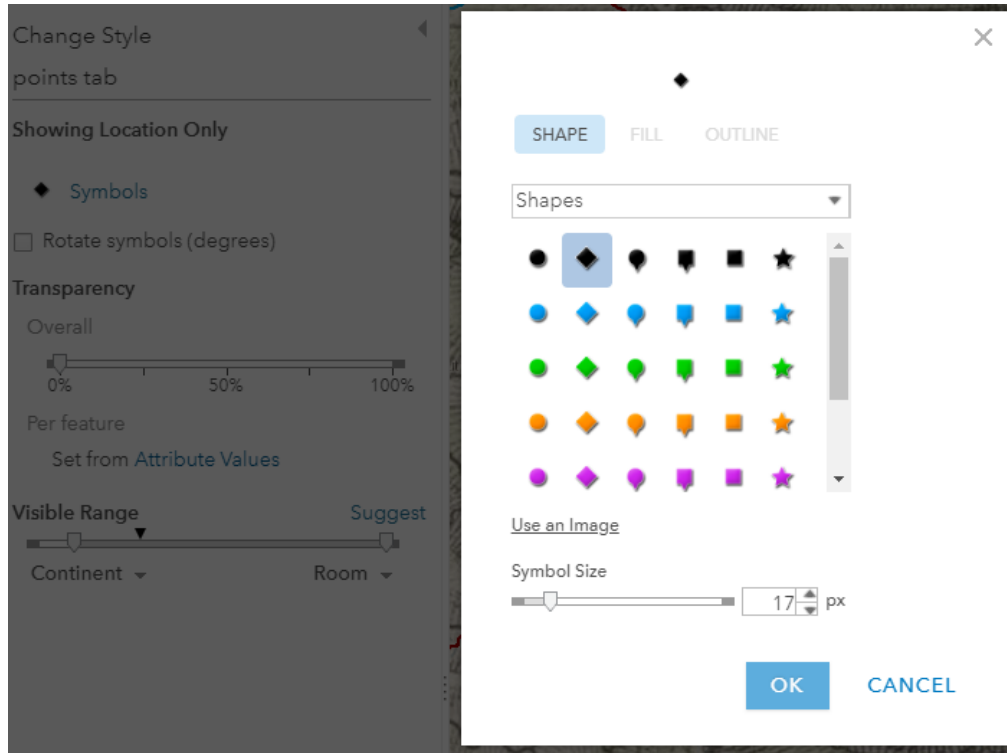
Change Style
points tab

Showing Location Only

Symbols

Rotate symbols (degrees)

Transparency

Overall

0% 50% 100%

Per feature

Set from Attribute Values

Visible Range Suggest

Continent Room

×

SHAPE FILL OUTLINE

Shapes

Use an Image

Symbol Size

17 px

OK CANCEL